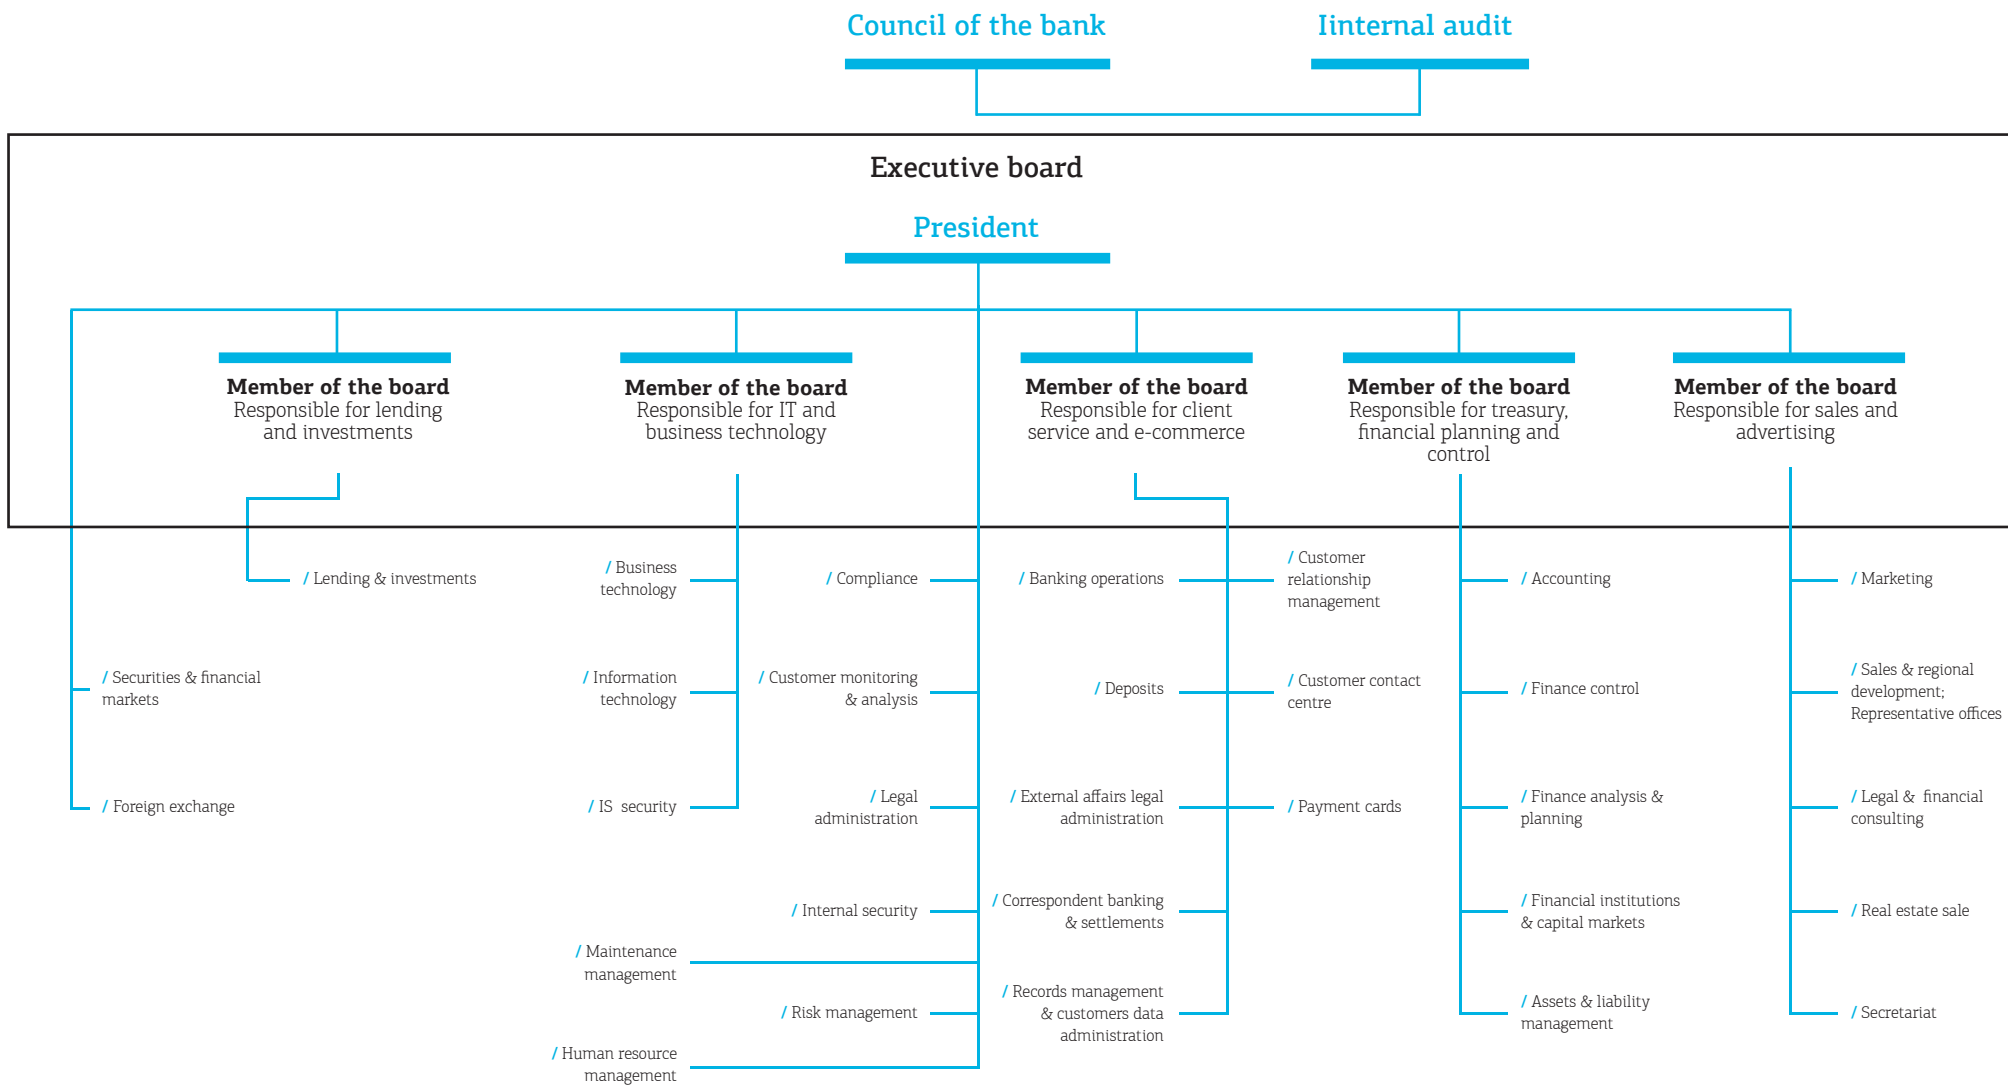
Council of the bank

Iinternal audit

Executive board

President

**Member of the board**
Responsible for lending and investments

**Member of the board**
Responsible for IT and business technology

**Member of the board**
Responsible for client service and e-commerce

**Member of the board**
Responsible for treasury, financial planning and control

**Member of the board**
Responsible for sales and advertising

/ Lending & investments

/ Securities & financial markets

/ Foreign exchange

/ Business technology

/ Information technology

/ IS security

/ Maintenance management

/ Human resource management

/ Compliance

/ Customer monitoring & analysis

/ Legal administration

/ Internal security

/ Risk management

/ Banking operations

/ Deposits

/ External affairs legal administration

/ Correspondent banking & settlements

/ Records management & customers data administration

/ Customer relationship management

/ Customer contact centre

/ Payment cards

/ Accounting

/ Finance control

/ Finance analysis & planning

/ Financial institutions & capital markets

/ Assets & liability management

/ Marketing

/ Sales & regional development; Representative offices

/ Legal & financial consulting

/ Real estate sale

/ Secretariat